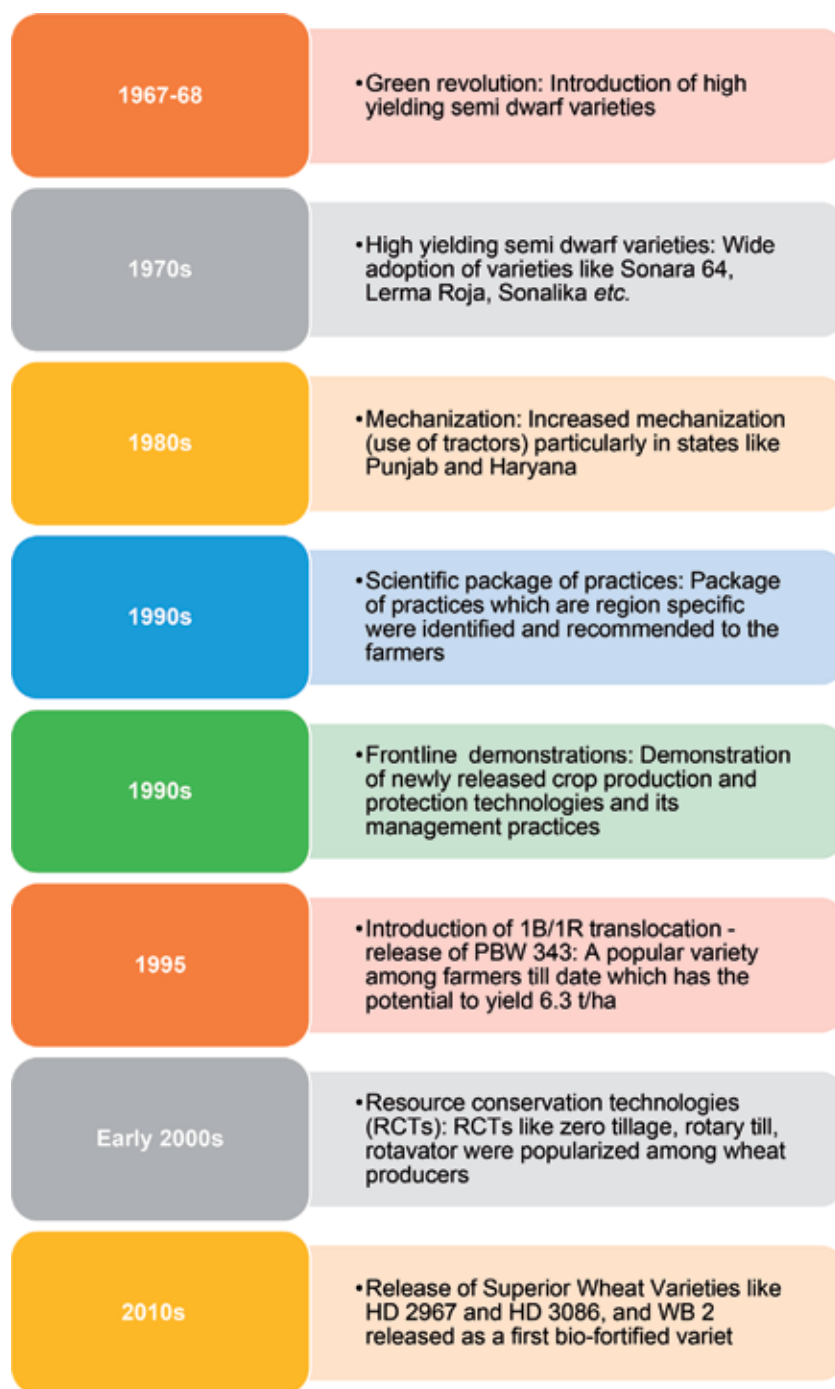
1967-68

•Green revolution: Introduction of high yielding semi dwarf varieties

1970s

•High yielding semi dwarf varieties: Wide adoption of varieties like Sonara 64, Lerma Roja, Sonalika *etc.*

1980s

•Mechanization: Increased mechanization (use of tractors) particularly in states like Punjab and Haryana

1990s

•Scientific package of practices: Package of practices which are region specific were identified and recommended to the farmers

1990s

•Frontline demonstrations: Demonstration of newly released crop production and protection technologies and its management practices

1995

•Introduction of 1B/1R translocation - release of PBW 343: A popular variety among farmers till date which has the potential to yield 6.3 t/ha

Early 2000s

•Resource conservation technologies (RCTs): RCTs like zero tillage, rotary till, rotavator were popularized among wheat producers

2010s

•Release of Superior Wheat Varieties like HD 2967 and HD 3086, and WB 2 released as a first bio-fortified variet